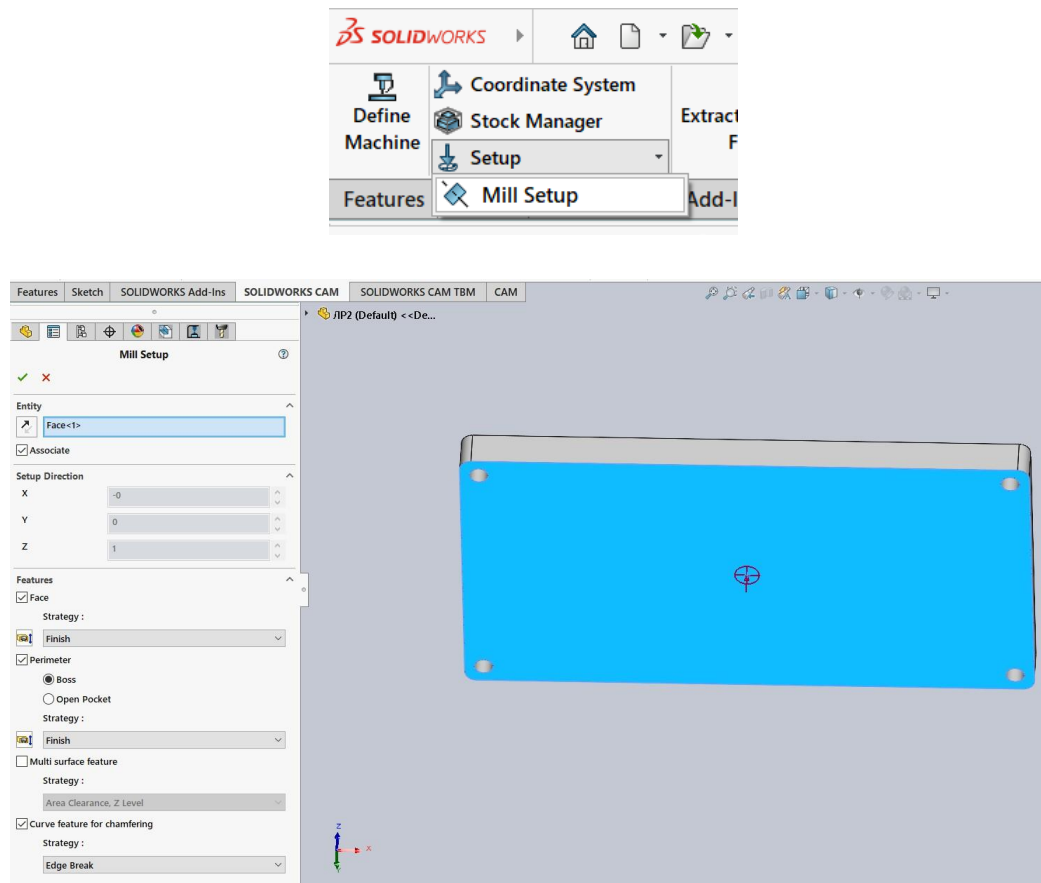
SOLIDWORKS

Define Machine

Coordinate System

Stock Manager

Setup

Mill Setup

Extract

F

Features

Add-I

Features | Sketch | SOLIDWORKS Add-Ins | SOLIDWORKS CAM | SOLIDWORKS CAM TBM | CAM

ЛP2 (Default) <<De...

Mill Setup

Entity

Face<1>

Associate

Setup Direction

X -0

Y 0

Z 1

Features

Face

Strategy :

Finish

Perimeter

Boss

Open Pocket

Strategy :

Finish

Multi surface feature

Strategy :

Area Clearance, Z Level

Curve feature for chamfering

Strategy :

Edge Break

Z

X

Y